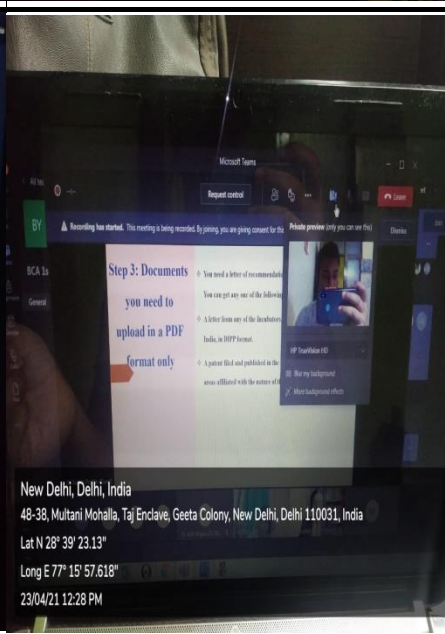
Microsoft Teams

Request control

Leave

BY

Recording has started. This meeting is being recorded. By joining, you are giving consent for th

Private preview (only you can see this)

Dismiss

BCA 1s

General

Step 3: Documents you need to upload in a PDF format only

You need a letter of recommendat You can get any one of the following

A letter from any of the Incubators India, in DIPP format.

A patent filed and published in the areas affiliated with the nature of th

HP TrueVision HD

Blur my background

More background effects

New Delhi, Delhi, India

48-38, Multani Mohalla, Taj Enclave, Geeta Colony, New Delhi, Delhi 110031, India

Lat N 28° 39' 23.13"

Long E 77° 15' 57.618"

23/04/21 12:28 PM